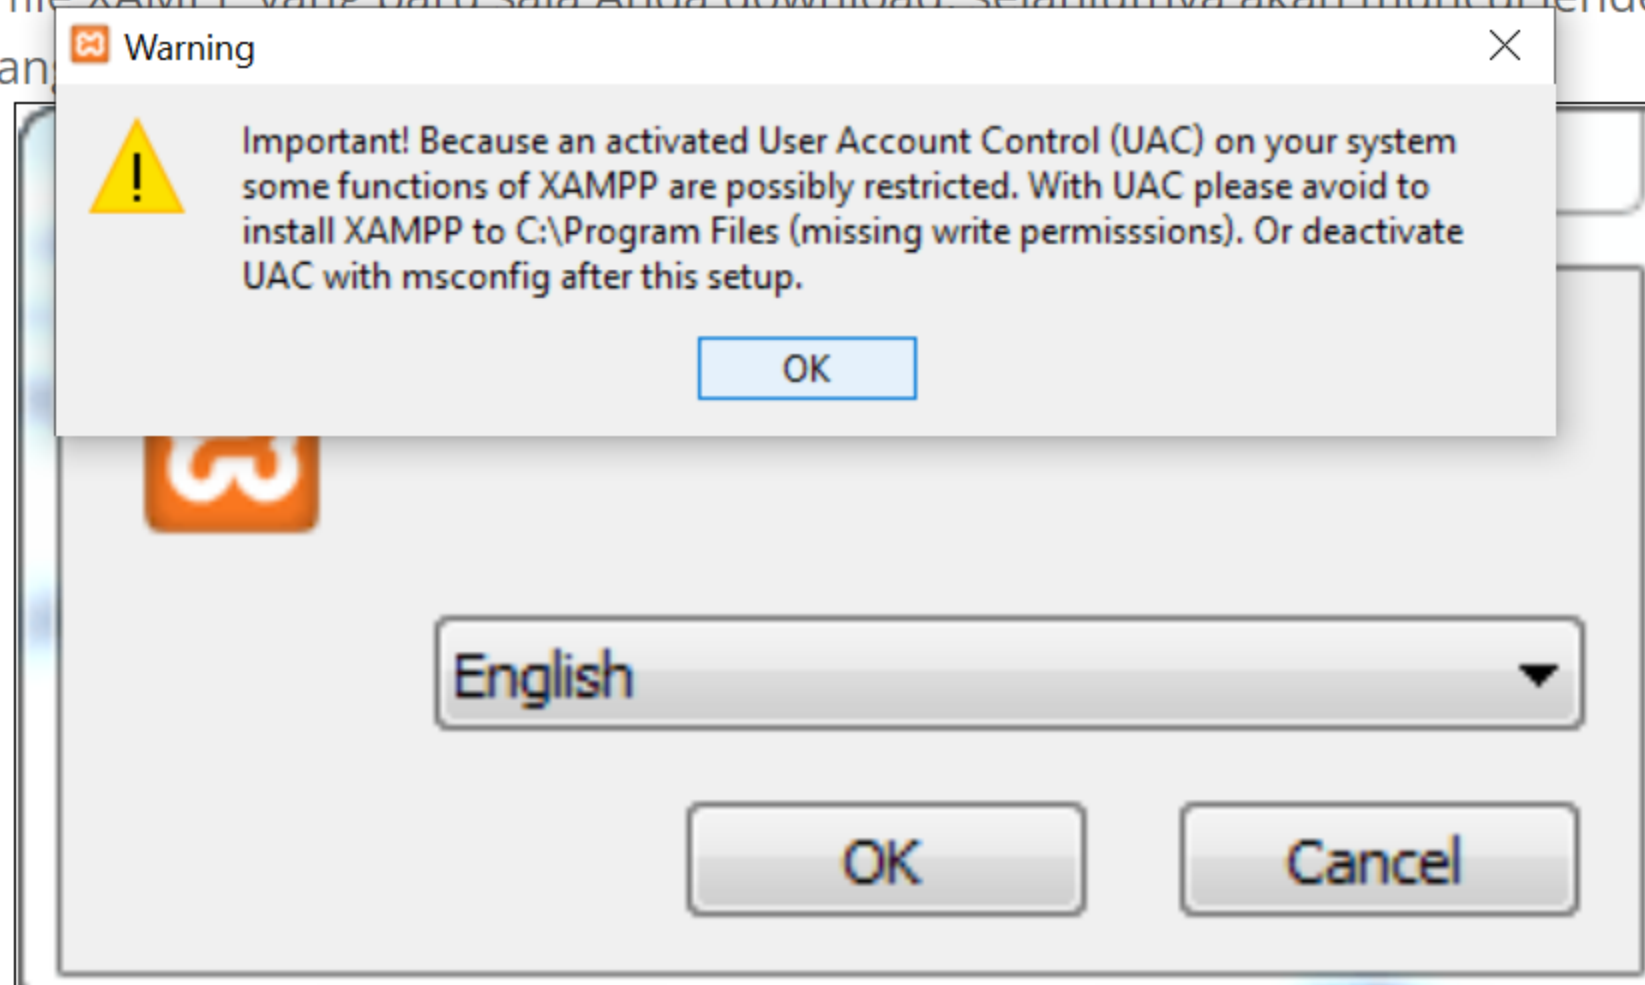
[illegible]
an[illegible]

Warning

Important! Because an activated User Account Control (UAC) on your system some functions of XAMPP are possibly restricted. With UAC please avoid to install XAMPP to C:\Program Files (missing write permisssions). Or deactivate UAC with msconfig after this setup.

OK

English

OK

Cancel